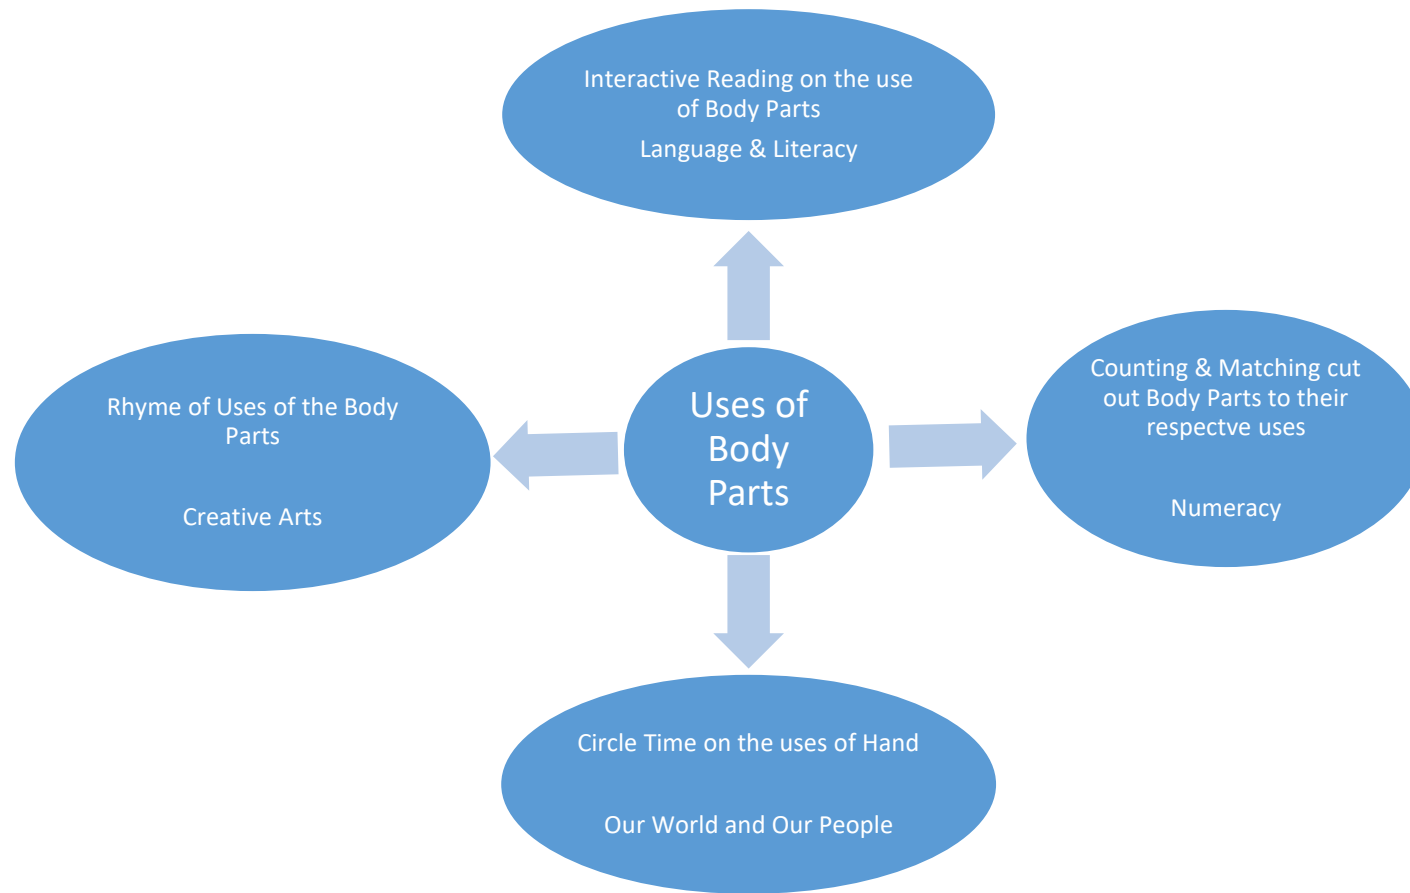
Interactive Reading on the use of Body Parts

Language & Literacy

Rhyme of Uses of the Body Parts

Creative Arts

Uses of Body Parts

Counting & Matching cut out Body Parts to their respectve uses

Numeracy

Circle Time on the uses of Hand

Our World and Our People